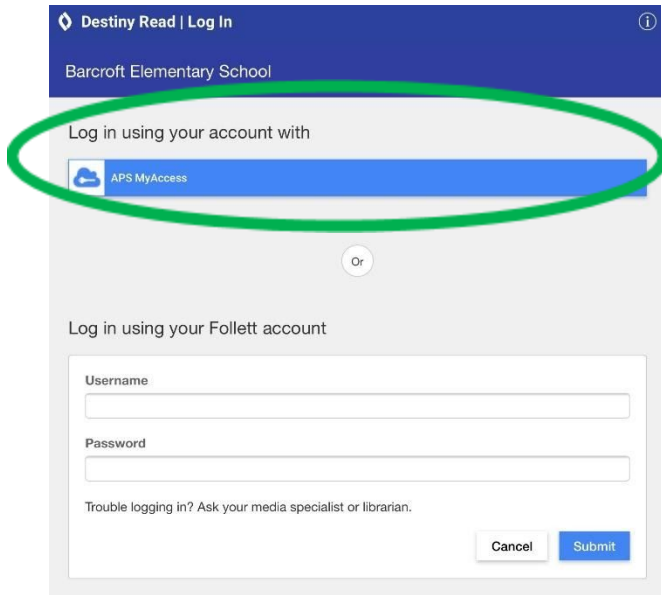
Destiny Read | Log In

Barcroft Elementary School

Log in using your account with

APS MyAccess

Or

Log in using your Follett account

Username

Password

Trouble logging in? Ask your media specialist or librarian.

Cancel

Submit